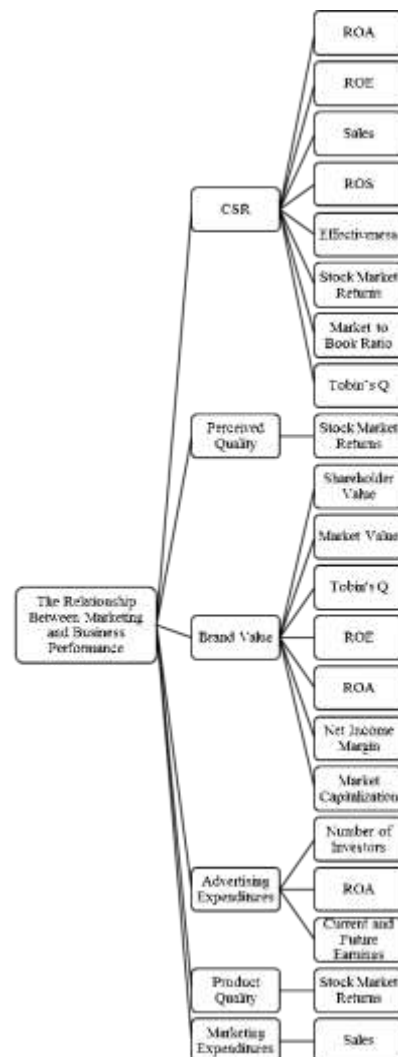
The Relationship Between Marketing and Business Performance

CSR

ROA

ROE

Sales

ROS

Effectiveness

Stock Market Returns

Market to Book Ratio

Tobin's Q

Perceived Quality

Stock Market Returns

Brand Value

Shareholder Value

Market Value

Tobin's Q

ROE

ROA

Net Income Margin

Market Capitalization

Advertising Expenditures

Number of Investors

ROA

Current and Future Earnings

Product Quality

Stock Market Returns

Marketing Expenditures

Sales